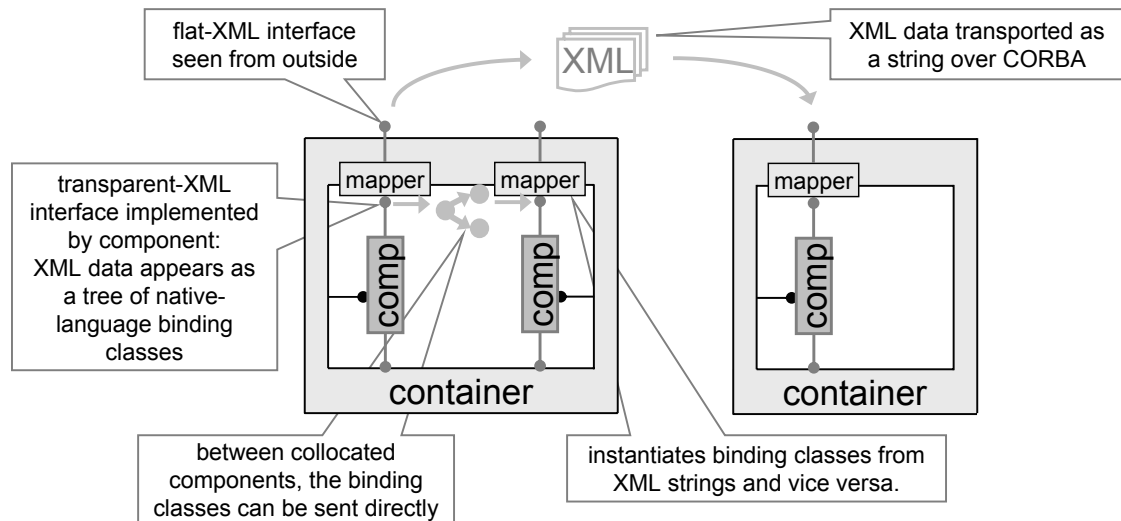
flat-XML interface seen from outside

XML

XML data transported as a string over CORBA

transparent-XML interface implemented by component: XML data appears as a tree of native-language binding classes

mapper

mapper

comp

comp

container

mapper

comp

container

between collocated components, the binding classes can be sent directly

instantiates binding classes from XML strings and vice versa.